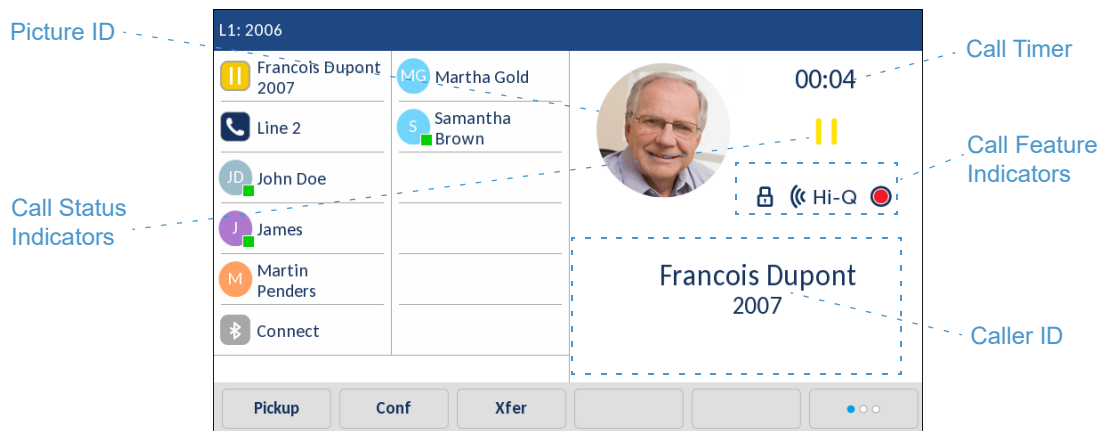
Picture ID

L1: 2006

Call Timer

Francois Dupont 2007

MG Martha Gold

00:04

Line 2

S Samantha Brown

Call Feature Indicators

JD John Doe

Hi-Q

Call Status Indicators

J James

M Martin Penders

Francois Dupont
2007

Caller ID

Connect

Pickup

Conf

Xfer